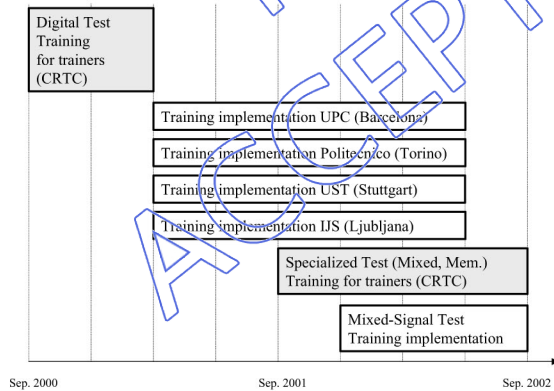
Digital Test Training for trainers (CRTC)

Training implementation UPC (Barcelona)

Training implementation Politecnico (Torino)

Training implementation UST (Stuttgart)

Training implementation IJS (Ljubljana)

Specialized Test (Mixed, Mem.) Training for trainers (CRTC)

Mixed-Signal Test Training implementation

Sep. 2000

Sep. 2001

Sep. 2002

ACCEPT